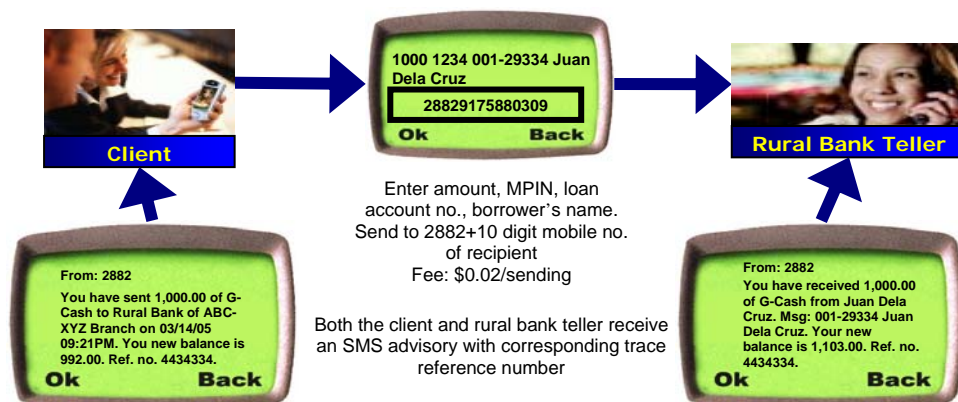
Client

1000 1234 001-29334 Juan Dela Cruz

28829175880309

Ok Back

Rural Bank Teller

Enter amount, MPIN, loan account no., borrower's name. Send to 2882+10 digit mobile no. of recipient
Fee: $0.02/sending

Both the client and rural bank teller receive an SMS advisory with corresponding trace reference number

From: 2882
You have sent 1,000.00 of G-Cash to Rural Bank of ABC-XYZ Branch on 03/14/05 09:21PM. You new balance is 992.00. Ref. no. 4434334.

Ok Back

From: 2882
You have received 1,000.00 of G-Cash from Juan Dela Cruz. Msg: 001-29334 Juan Dela Cruz. Your new balance is 1,103.00. Ref. no. 4434334.

Ok Back